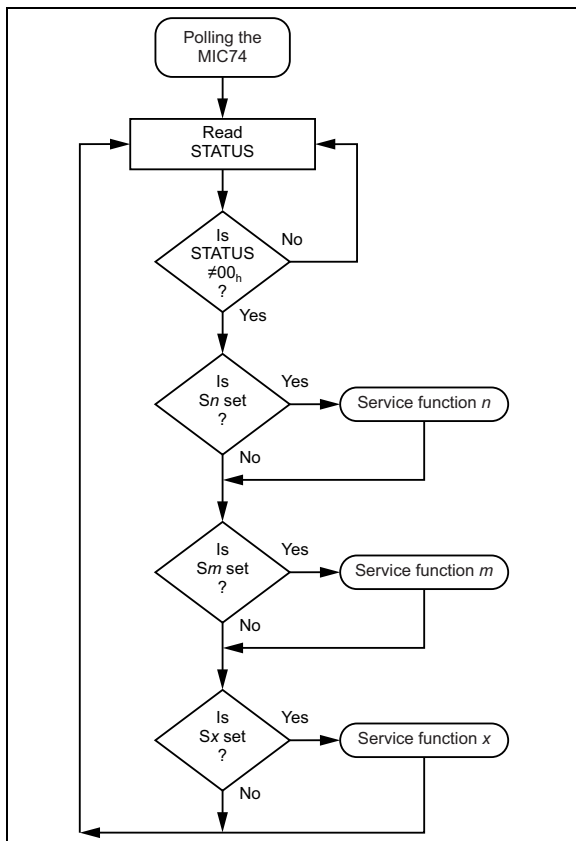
Polling the MIC74

Read STATUS

Is STATUS $\neq 00_h$ ?

No

Yes

Is S$n$ set ?

Yes

Service function $n$

No

Is S$m$ set ?

Yes

Service function $m$

No

Is S$x$ set ?

Yes

Service function $x$

No